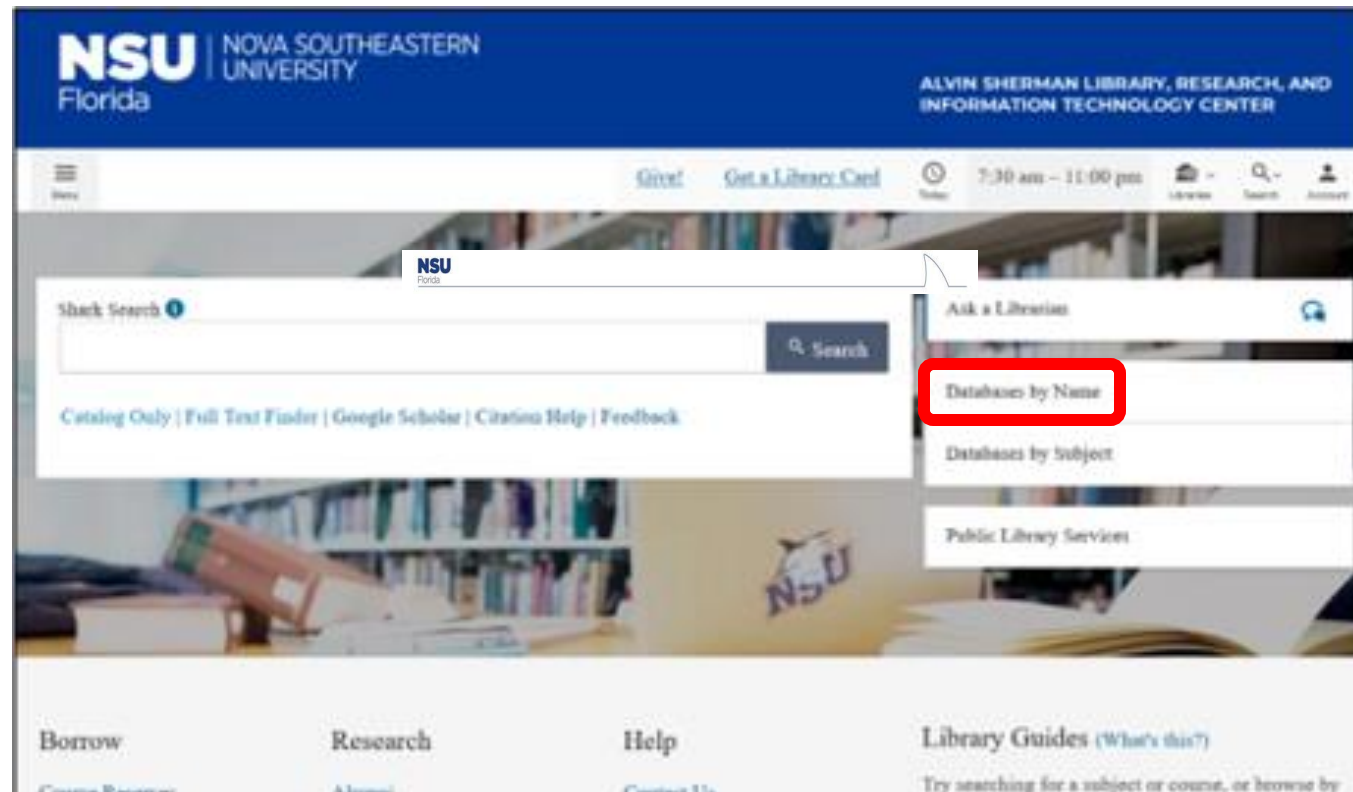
NSU | NOVA SOUTHEASTERN UNIVERSITY
Florida

ALVIN SHERMAN LIBRARY, RESEARCH, AND INFORMATION TECHNOLOGY CENTER

Menu

Give! Get a Library Card

Today 7:30 am – 11:00 pm

Libraries Search Account

NSU
Florida

Shark Search

Search

Catalog Only | Full Text Finder | Google Scholar | Citation Help | Feedback

Ask a Librarian

Databases by Name

Databases by Subject

Public Library Services

NSU

Borrow

Course Reserves

Research

Alumni

Help

Contact Us

Library Guides (What's this?)

Try searching for a subject or course, or browse by